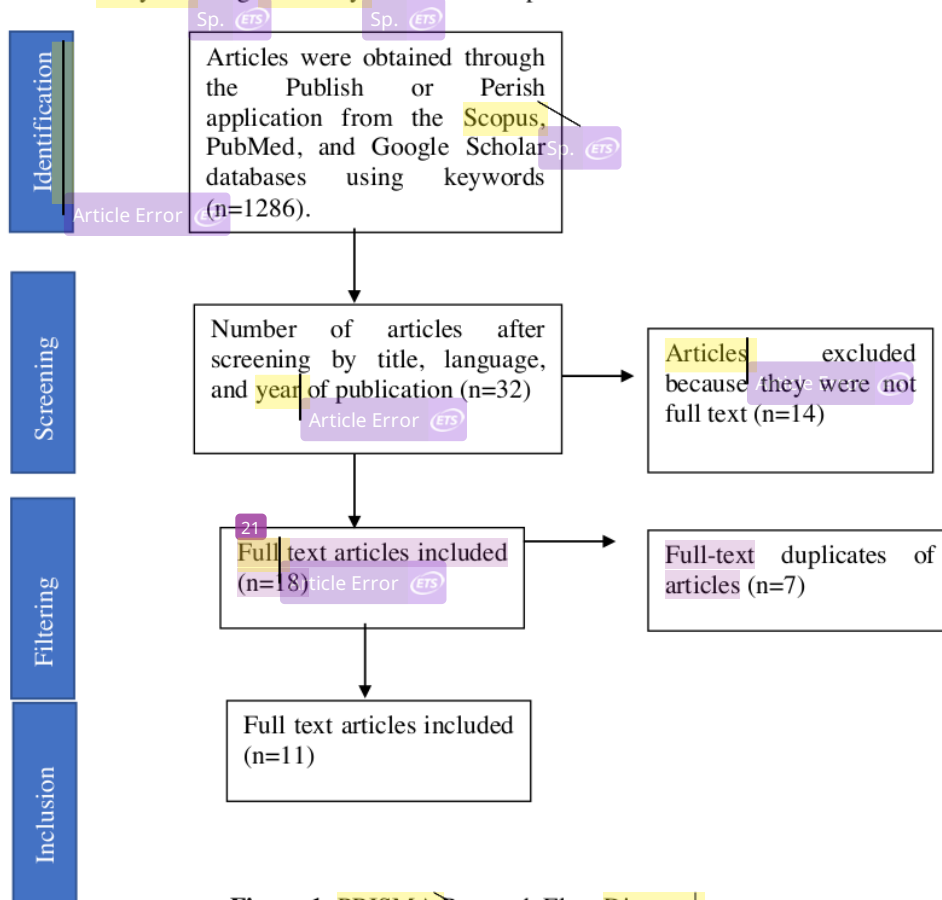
Sp. ETS Sp. ETS

Identification

Articles were obtained through the Publish or Perish application from the Scopus, PubMed, and Google Scholar databases using keywords (n=1286).

Sp. ETS

Article Error ETS

Screening

Number of articles after screening by title, language, and year of publication (n=32)

Article Error ETS

Articles excluded because they were not full text (n=14)

Filtering

21

Full text articles included (n=18)

Article Error ETS

Full-text duplicates of articles (n=7)

Inclusion

Full text articles included (n=11)

Figure 1. PRISMA Research Flow Diagram